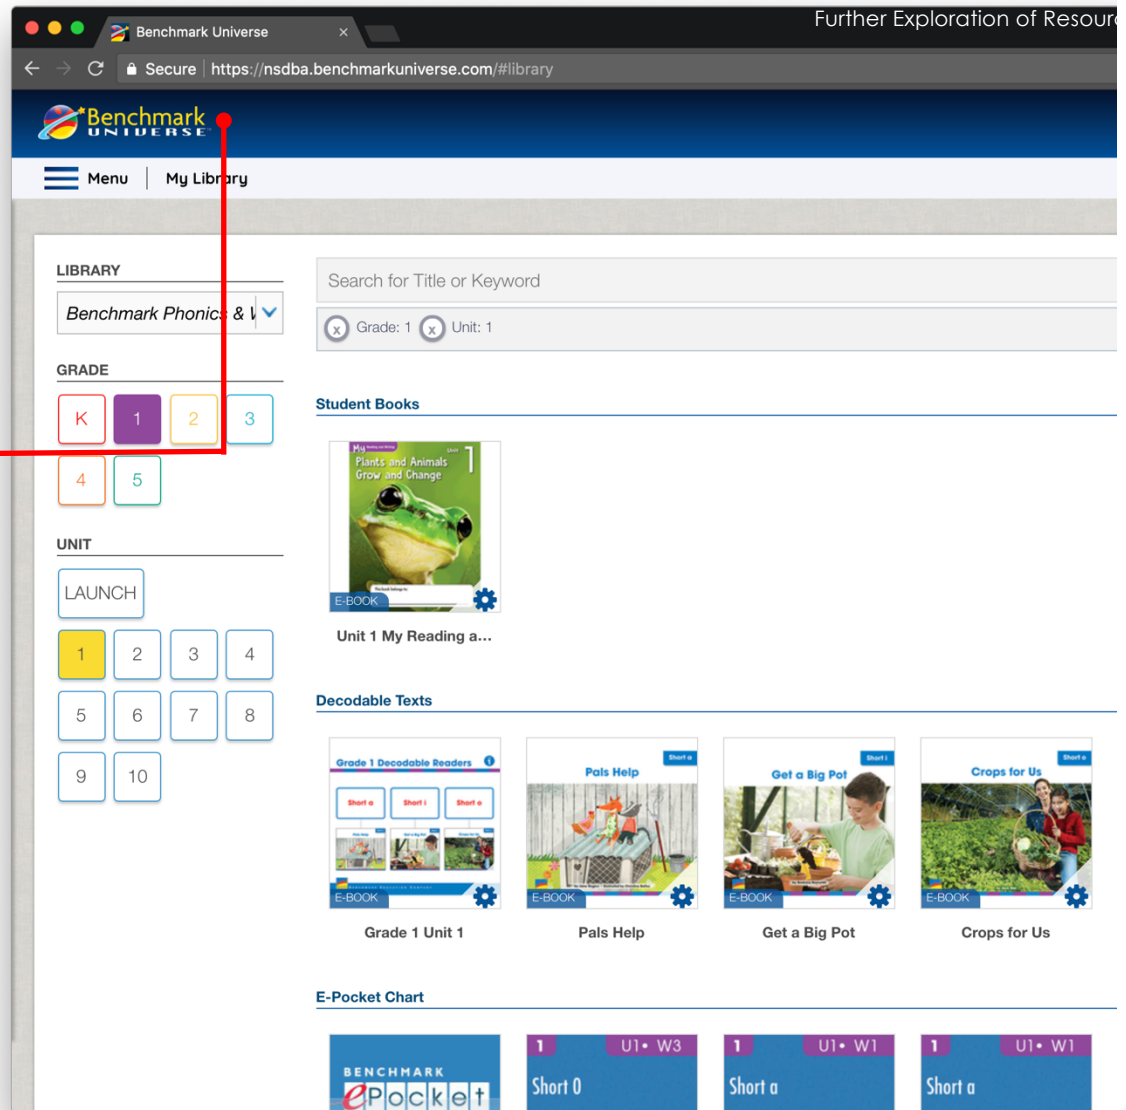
Further Exploration of Resour

Benchmark Universe

Secure | https://nsdba.benchmarkuniverse.com/#library

Benchmark UNIVERSE

Menu | My Library

LIBRARY

Benchmark Phonics & W

GRADE

K 1 2 3 4 5

UNIT

LAUNCH

1 2 3 4 5 6 7 8 9 10

Search for Title or Keyword

(x) Grade: 1 (x) Unit: 1

Student Books

My Reading and Writing Unit 1 Plants and Animals Grow and Change

E-BOOK

Unit 1 My Reading a...

Decodable Texts

Grade 1 Decodable Readers

Short a Short i Short o

E-BOOK

Grade 1 Unit 1

Short a

Pals Help

E-BOOK

Pals Help

Short i

Get a Big Pot

E-BOOK

Get a Big Pot

Short o

Crops for Us

E-BOOK

Crops for Us

E-Pocket Chart

BENCHMARK ePocket

1 U1• W3 Short o

1 U1• W1 Short a

1 U1• W1 Short a